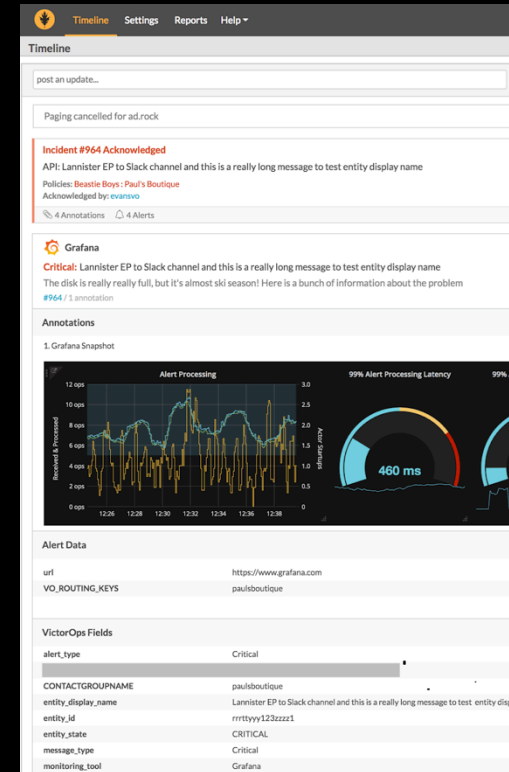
Timeline Settings Reports Help

Timeline

post an update...

Paging cancelled for ad.rock

Incident #964 Acknowledged

API: Lannister EP to Slack channel and this is a really long message to test entity display name

Policies: Beastie Boys : Paul's Boutique

Acknowledged by: evansvo

4 Annotations 4 Alerts

Grafana

Critical: Lannister EP to Slack channel and this is a really long message to test entity display name

The disk is really really full, but it's almost ski season! Here is a bunch of information about the problem

#964 / 1 annotation

Annotations

1. Grafana Snapshot

Alert Processing

12 ops
10 ops
8 ops
6 ops
4 ops
2 ops
0 ops

Received & Processed

3.0
2.5
2.0
1.5
1.0
0.5
0

Actor Startups

12:26 12:28 12:30 12:32 12:34 12:36 12:38

99% Alert Processing Latency

460 ms

99%

Alert Data

| | |
|---|---|
| url | https://www.grafana.com |
| VO_ROUTING_KEYS | paulsboutique |

VictorOps Fields

| | |
|---|---|
| alert_type | Critical |
| | |
| CONTACTGROUPNAME | paulsboutique |
| entity_display_name | Lannister EP to Slack channel and this is a really long message to test entity disp |
| entity_id | rrrttyyy123zzzz1 |
| entity_state | CRITICAL |
| message_type | Critical |
| monitoring_tool | Grafana |